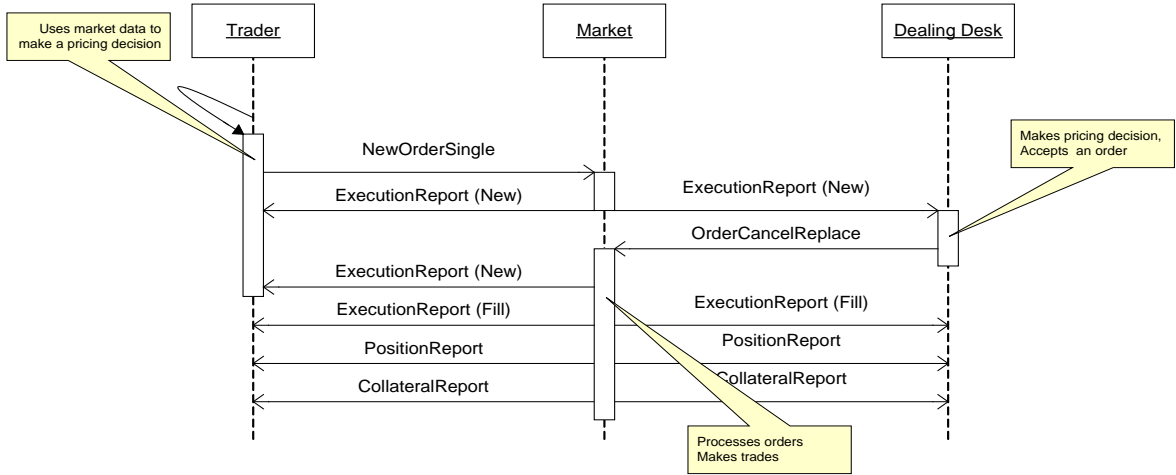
Uses market data to make a pricing decision

Trader

Market

Dealing Desk

NewOrderSingle

Makes pricing decision, Accepts an order

ExecutionReport (New)

ExecutionReport (New)

OrderCancelReplace

ExecutionReport (New)

ExecutionReport (Fill)

ExecutionReport (Fill)

PositionReport

PositionReport

CollateralReport

CollateralReport

Processes orders
Makes trades